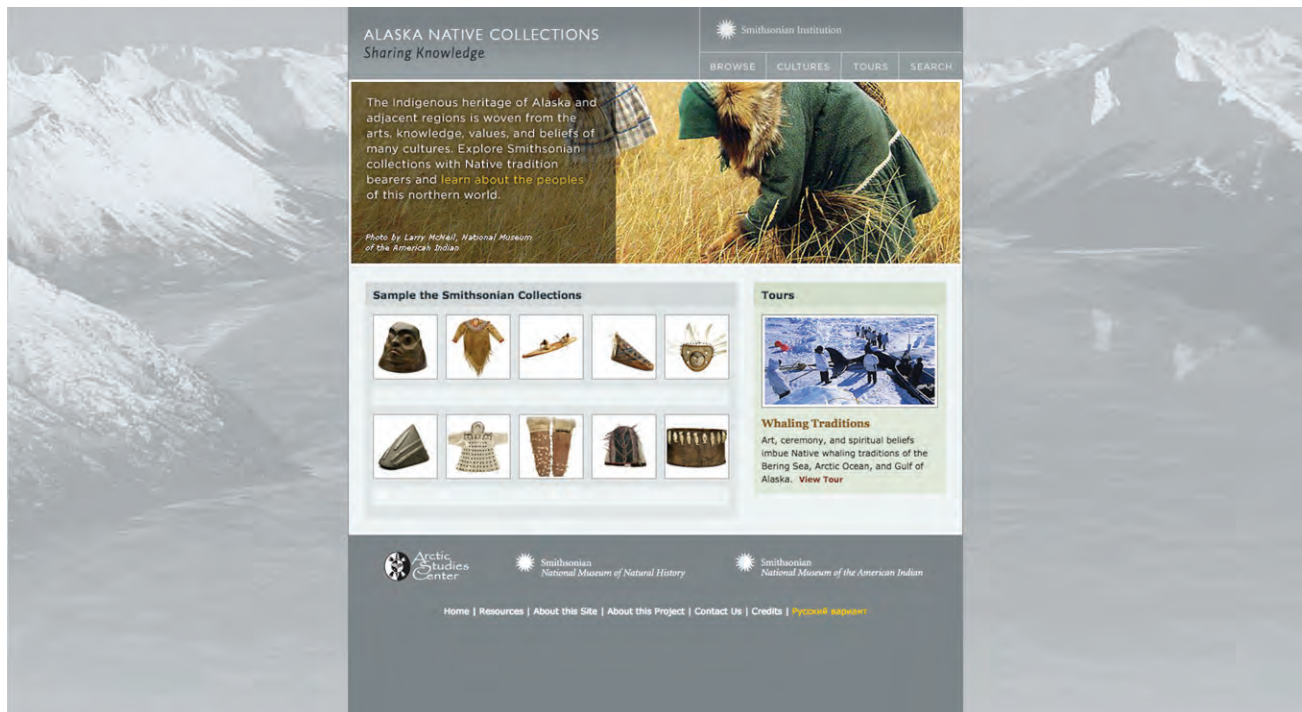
ALASKA NATIVE COLLECTIONS
Sharing Knowledge

Smithsonian Institution

BROWSE | CULTURES | TOURS | SEARCH

The Indigenous heritage of Alaska and adjacent regions is woven from the arts, knowledge, values, and beliefs of many cultures. Explore Smithsonian collections with Native tradition bearers and learn about the peoples of this northern world.

Photo by Larry McNeil, National Museum of the American Indian

Sample the Smithsonian Collections

Tours

Whaling Traditions

Art, ceremony, and spiritual beliefs imbue Native whaling traditions of the Bering Sea, Arctic Ocean, and Gulf of Alaska. View Tour

Arctic Studies Center

Smithsonian National Museum of Natural History

Smithsonian National Museum of the American Indian

Home | Resources | About this Site | About this Project | Contact Us | Credits | Русский вариант